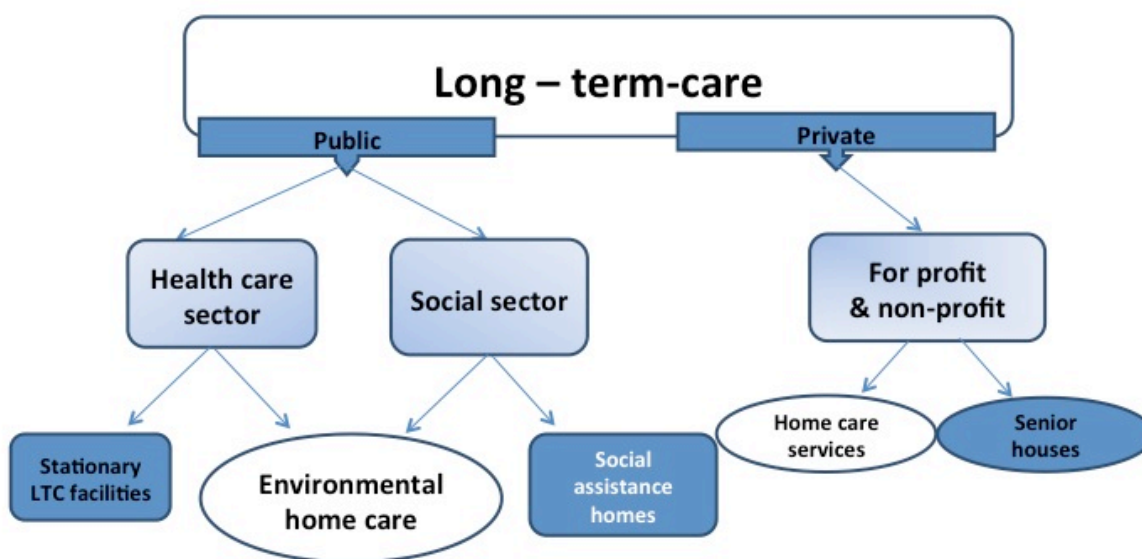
Long – term-care

Public

Private

Health care sector

Social sector

For profit & non-profit

Stationary LTC facilities

Environmental home care

Social assistance homes

Home care services

Senior houses